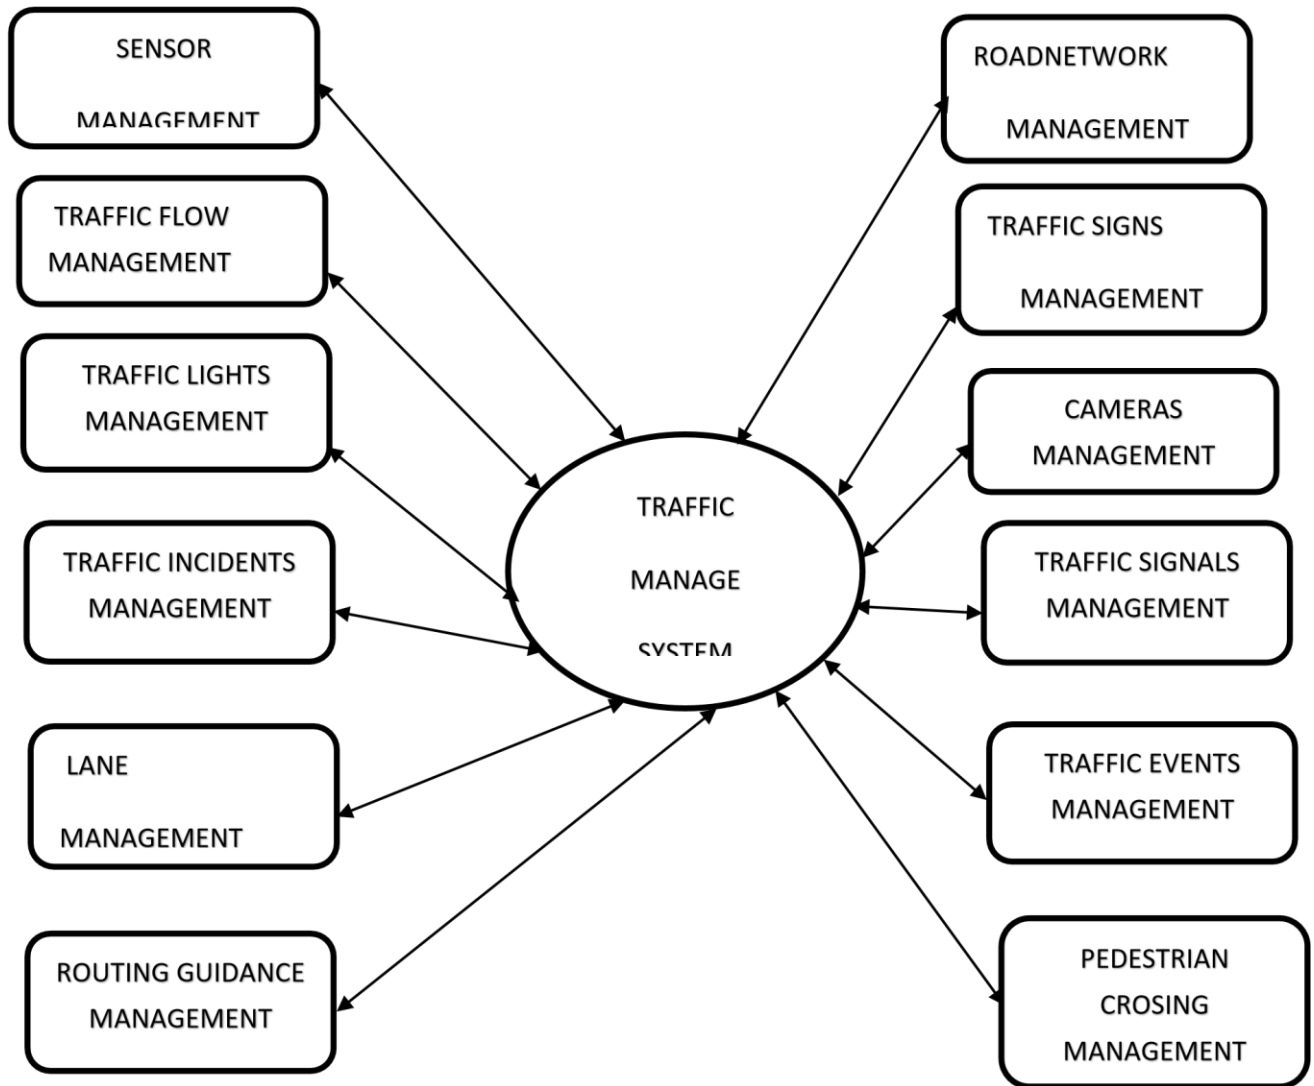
SENSOR

MANAGEMENT

TRAFFIC FLOW MANAGEMENT

TRAFFIC LIGHTS MANAGEMENT

TRAFFIC INCIDENTS MANAGEMENT

LANE

MANAGEMENT

ROUTING GUIDANCE MANAGEMENT

TRAFFIC

MANAGE

SYSTEM

ROADNETWORK

MANAGEMENT

TRAFFIC SIGNS

MANAGEMENT

CAMERAS MANAGEMENT

TRAFFIC SIGNALS MANAGEMENT

TRAFFIC EVENTS MANAGEMENT

PEDESTRIAN CROSING MANAGEMENT